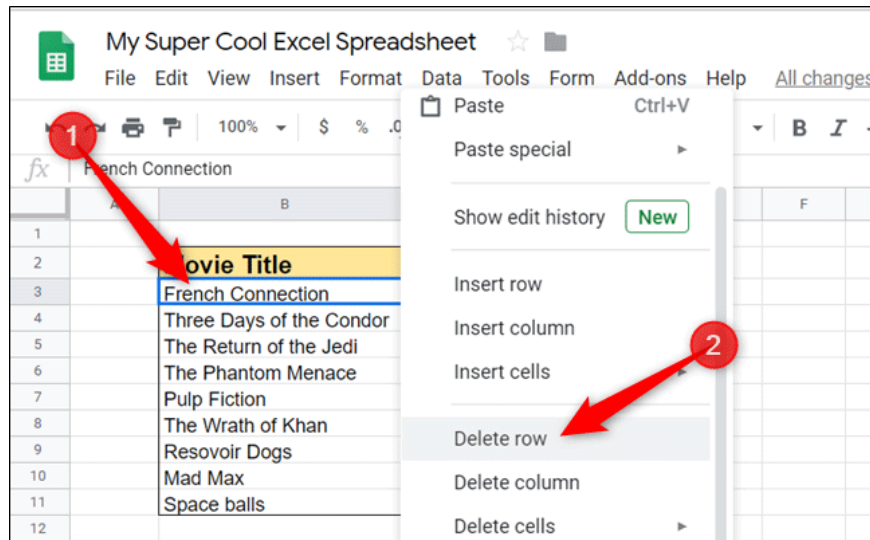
My Super Cool Excel Spreadsheet

File Edit View Insert Format Data Tools Form Add-ons Help All changes

100% $ % .0 B I

fx French Connection

| | A | B | | F |
|---|---|---|---|---|
| 1 | | | | |
| 2 | | Movie Title | | |
| 3 | | French Connection | | |
| 4 | | Three Days of the Condor | | |
| 5 | | The Return of the Jedi | | |
| 6 | | The Phantom Menace | | |
| 7 | | Pulp Fiction | | |
| 8 | | The Wrath of Khan | | |
| 9 | | Resovoir Dogs | | |
| 10 | | Mad Max | | |
| 11 | | Space balls | | |
| 12 | | | | |

Paste Ctrl+V
Paste special
Show edit history New
Insert row
Insert column
Insert cells
Delete row
Delete column
Delete cells

1
2